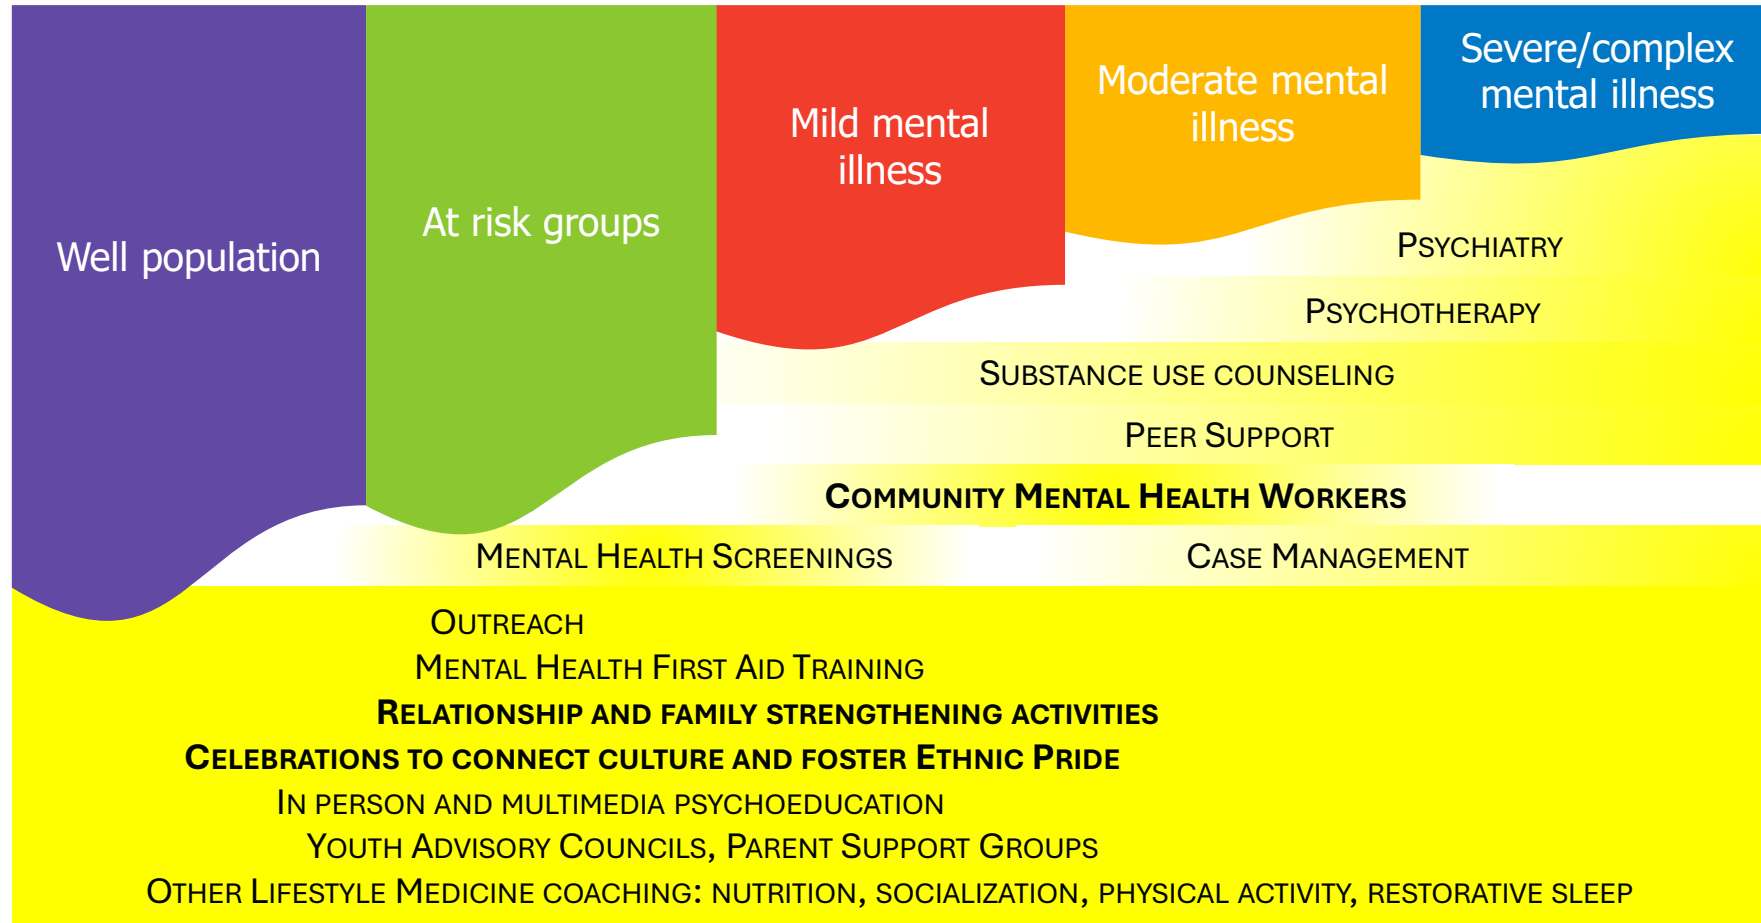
Well population

At risk groups

Mild mental illness

Moderate mental illness

Severe/complex mental illness

PSYCHIATRY

PSYCHOTHERAPY

SUBSTANCE USE COUNSELING

PEER SUPPORT

COMMUNITY MENTAL HEALTH WORKERS

MENTAL HEALTH SCREENINGS

CASE MANAGEMENT

OUTREACH

MENTAL HEALTH FIRST AID TRAINING

RELATIONSHIP AND FAMILY STRENGTHENING ACTIVITIES

CELEBRATIONS TO CONNECT CULTURE AND FOSTER ETHNIC PRIDE

IN PERSON AND MULTIMEDIA PSYCHOEDUCATION

YOUTH ADVISORY COUNCILS, PARENT SUPPORT GROUPS

OTHER LIFESTYLE MEDICINE COACHING: NUTRITION, SOCIALIZATION, PHYSICAL ACTIVITY, RESTORATIVE SLEEP